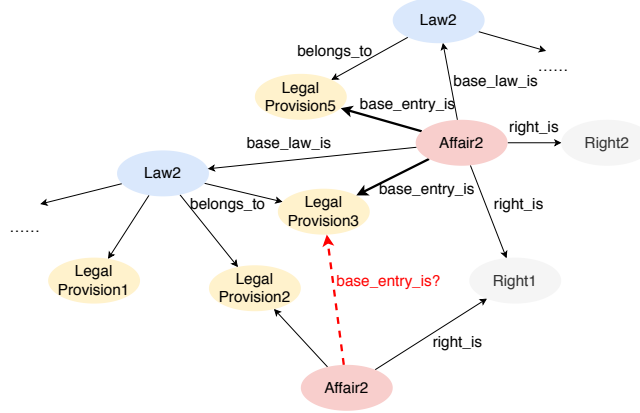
Law2

belongs_to

......

base_law_is

Legal Provision5

base_entry_is

right_is

Affair2

Right2

base_law_is

Law2

base_entry_is

belongs_to

Legal Provision3

right_is

......

Legal Provision1

Legal Provision2

base_entry_is?

Right1

right_is

Affair2